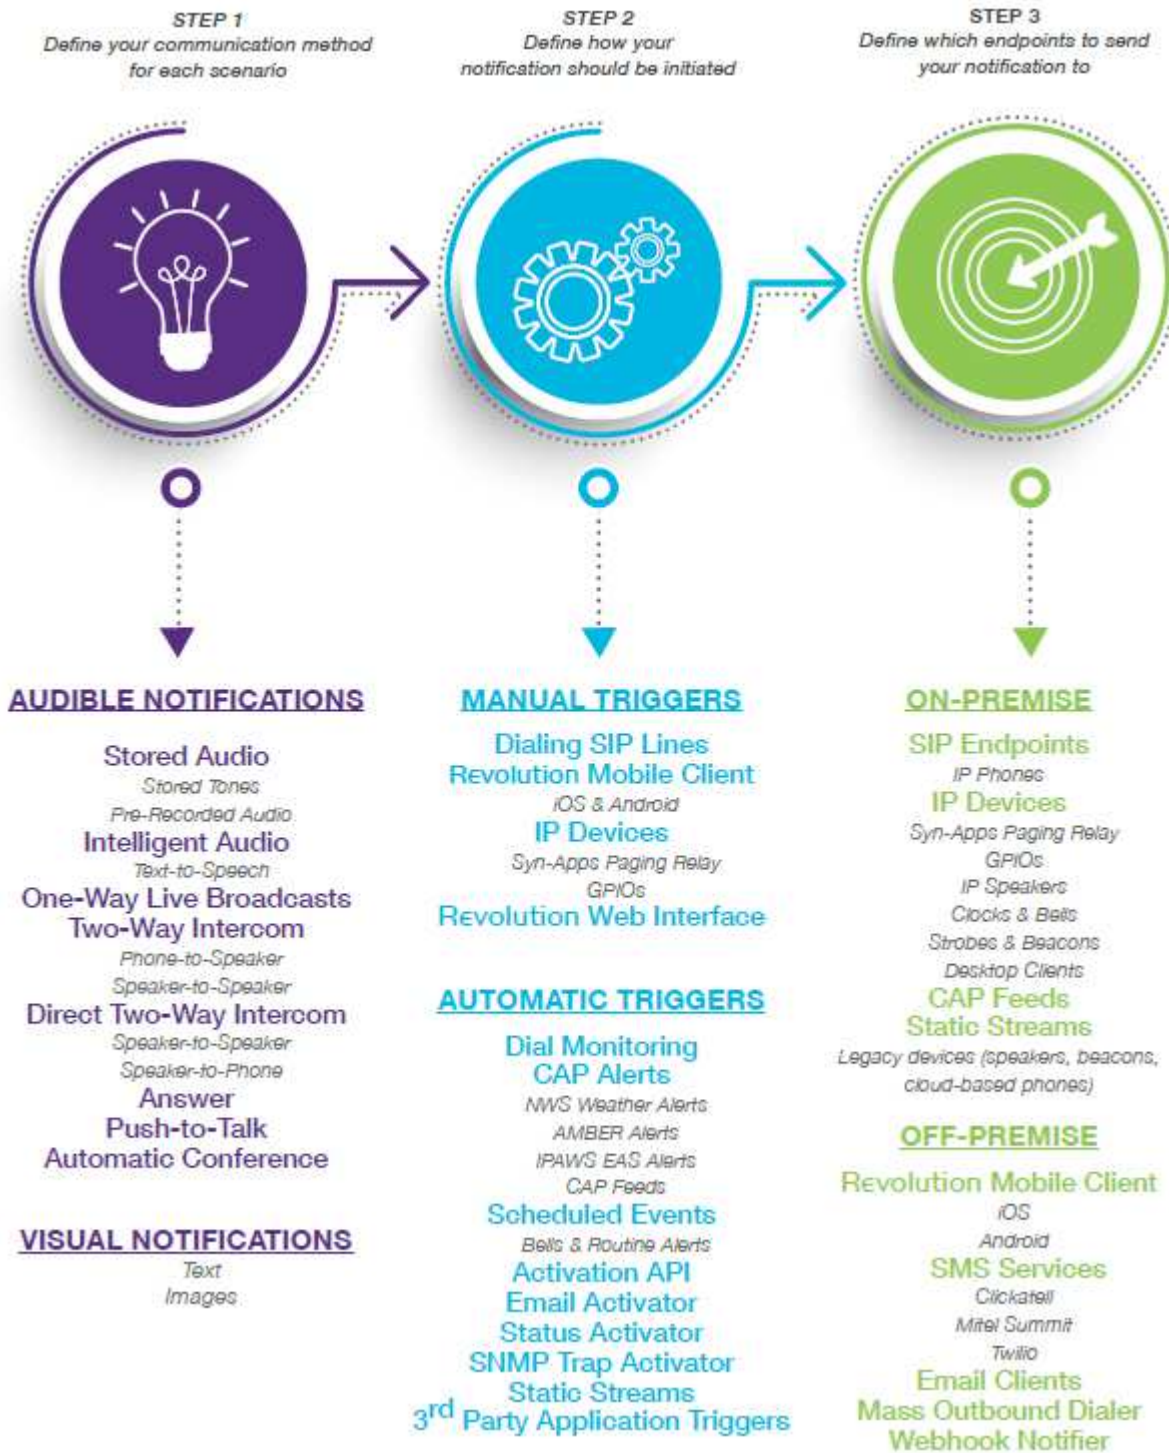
STEP 1
Define your communication method for each scenario

STEP 2
Define how your notification should be initiated

STEP 3
Define which endpoints to send your notification to

AUDIBLE NOTIFICATIONS

Stored Audio
Stored Tones
Pre-Recorded Audio
Intelligent Audio
Text-to-Speech
One-Way Live Broadcasts
Two-Way Intercom
Phone-to-Speaker
Speaker-to-Speaker
Direct Two-Way Intercom
Speaker-to-Speaker
Speaker-to-Phone
Answer
Push-to-Talk
Automatic Conference

VISUAL NOTIFICATIONS
Text
Images

MANUAL TRIGGERS

Dialing SIP Lines
Revolution Mobile Client
iOS & Android
IP Devices
Syn-Apps Paging Relay
GPIOs
Revolution Web Interface

AUTOMATIC TRIGGERS

Dial Monitoring
CAP Alerts
NWS Weather Alerts
AMBER Alerts
IPAWS EAS Alerts
CAP Feeds
Scheduled Events
Bells & Routine Alerts
Activation API
Email Activator
Status Activator
SNMP Trap Activator
Static Streams
3$^{rd}$ Party Application Triggers

ON-PREMISE

SIP Endpoints
IP Phones
IP Devices
Syn-Apps Paging Relay
GPIOs
IP Speakers
Clocks & Bells
Strobes & Beacons
Desktop Clients
CAP Feeds
Static Streams
Legacy devices (speakers, beacons, cloud-based phones)

OFF-PREMISE

Revolution Mobile Client
iOS
Android
SMS Services
Clickatell
Mitel Summit
Twilio
Email Clients
Mass Outbound Dialer
Webhook Notifier